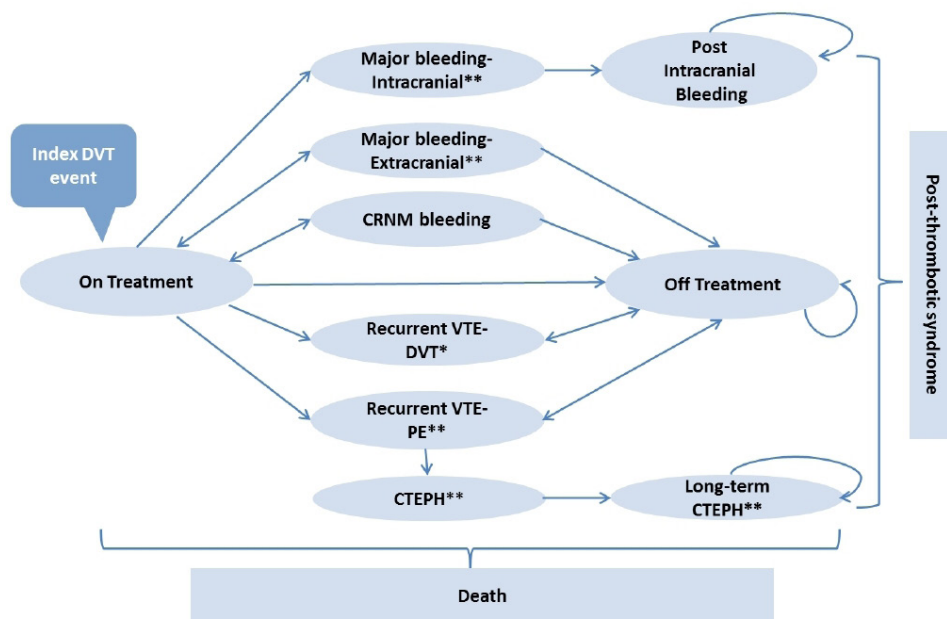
Index DVT event

Major bleeding-Intracranial**

Post Intracranial Bleeding

Major bleeding-Extracranial**

CRNM bleeding

On Treatment

Off Treatment

Recurrent VTE-DVT*

Recurrent VTE-PE**

CTEPH**

Long-term CTEPH**

Post-thrombotic syndrome

Death